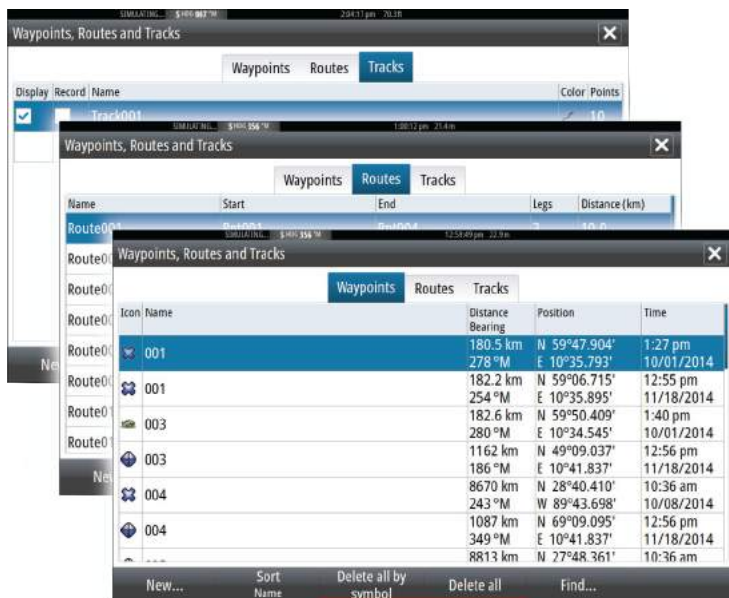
SIMULATING... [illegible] 2:04:17 pm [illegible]

Waypoints, Routes and Tracks

Waypoints Routes Tracks

| Display | Record | Name | Color | Points |
|---|---|---|---|---|
| ✓ | | Track001 | | 10 |

SIMULATING... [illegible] 1:08:12 pm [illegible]

Waypoints, Routes and Tracks

Waypoints Routes Tracks

| Name | Start | End | Legs | Distance (km) |
|---|---|---|---|---|
| Route001 | Rpt001 | Rpt004 | 3 | 10.0 |
| Route0 | | | | |
| Route0 | | | | |
| Route0 | | | | |
| Route0 | | | | |
| Route0 | | | | |
| Route0 | | | | |
| Route0 | | | | |

Ne

Ne

SIMULATING... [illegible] 12:58:49 pm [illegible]

Waypoints, Routes and Tracks

Waypoints Routes Tracks

| Icon | Name | Distance Bearing | Position | Time |
|---|---|---|---|---|
| | 001 | 180.5 km 278 °M | N 59°47.904' E 10°35.793' | 1:27 pm 10/01/2014 |
| | 001 | 182.2 km 254 °M | N 59°06.715' E 10°35.895' | 12:55 pm 11/18/2014 |
| | 003 | 182.6 km 280 °M | N 59°50.409' E 10°34.545' | 1:40 pm 10/01/2014 |
| | 003 | 1162 km 186 °M | N 49°09.037' E 10°41.837' | 12:56 pm 11/18/2014 |
| | 004 | 8670 km 243 °M | N 28°40.410' W 89°43.698' | 10:36 am 10/08/2014 |
| | 004 | 1087 km 349 °M | N 69°09.095' E 10°41.837' | 12:56 pm 11/18/2014 |
| | | 8813 km | N 27°48.361' | 10:36 am |

New... Sort Name Delete all by symbol Delete all Find...